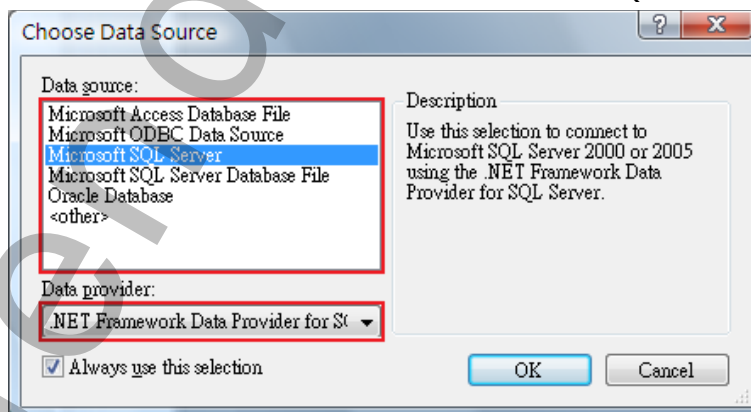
Choose Data Source

?

X

Data source:

Microsoft Access Database File
Microsoft ODBC Data Source
Microsoft SQL Server
Microsoft SQL Server Database File
Oracle Database
<other>

Description

Use this selection to connect to Microsoft SQL Server 2000 or 2005 using the .NET Framework Data Provider for SQL Server.

Data provider:

.NET Framework Data Provider for S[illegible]

Always use this selection

OK

Cancel